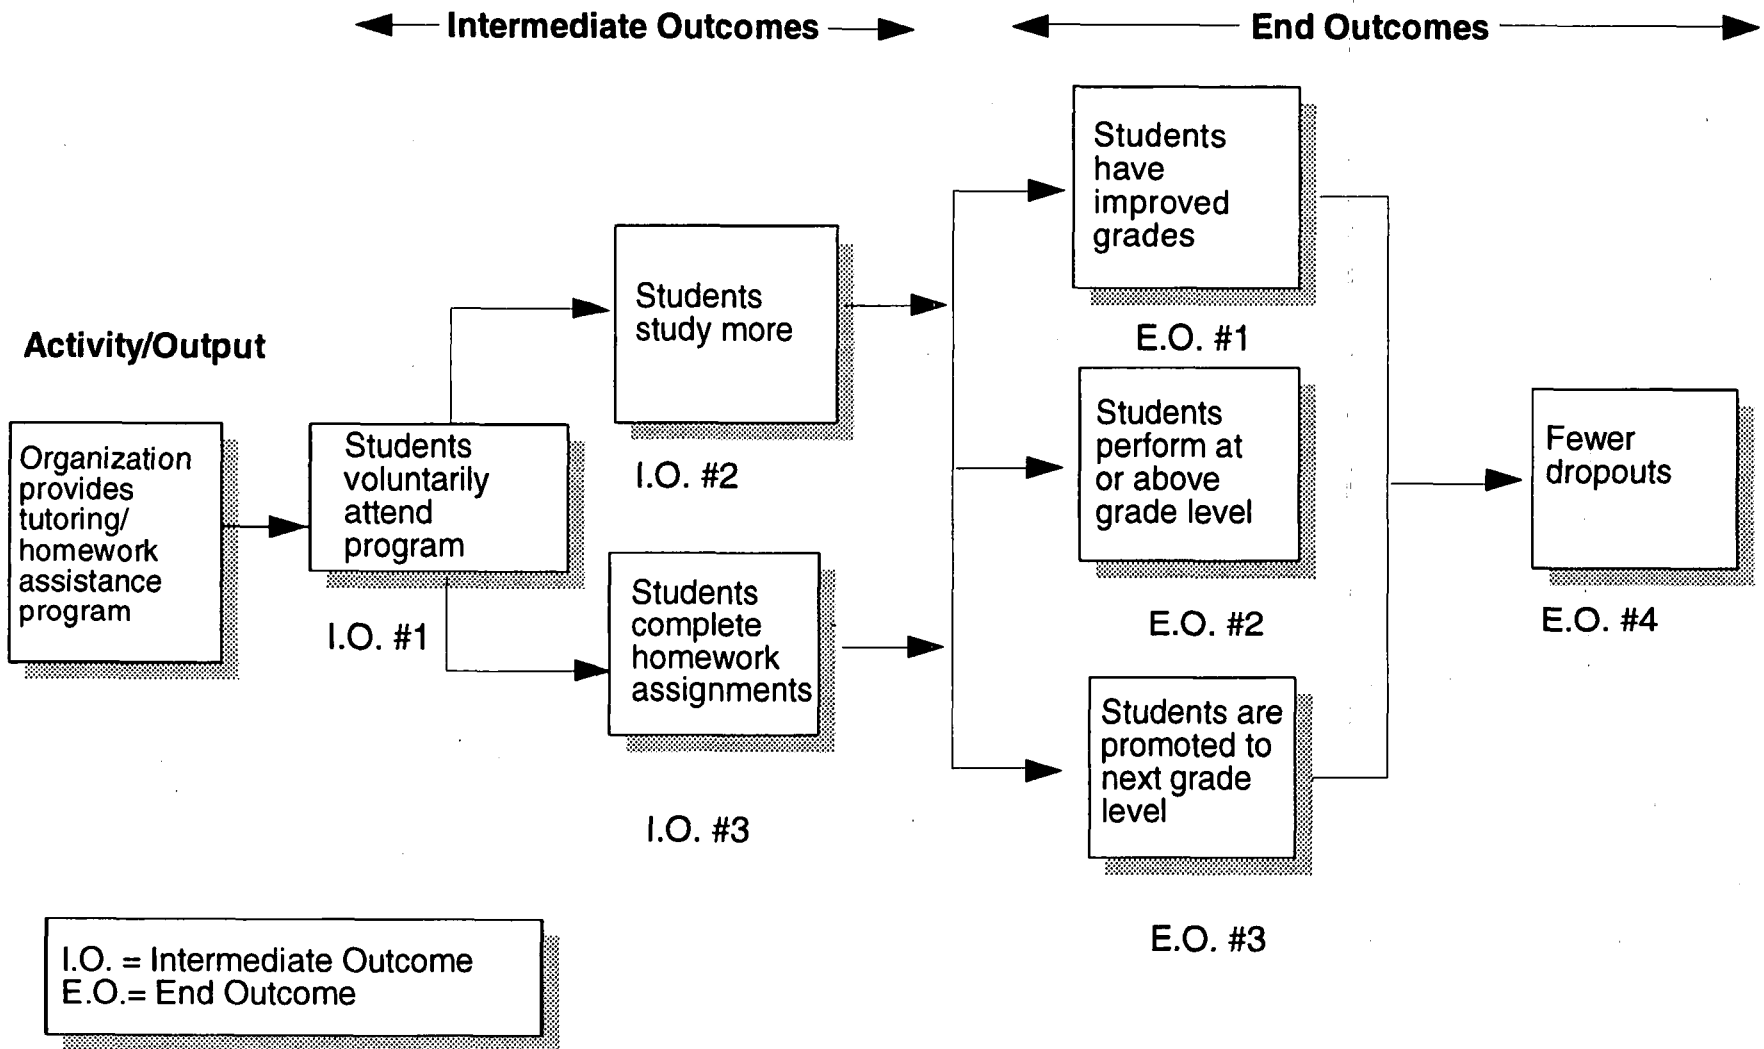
Intermediate Outcomes

End Outcomes

Activity/Output

Organization provides tutoring/ homework assistance program

Students voluntarily attend program

I.O. #1

Students study more

I.O. #2

Students complete homework assignments

I.O. #3

Students have improved grades

E.O. #1

Students perform at or above grade level

E.O. #2

Students are promoted to next grade level

E.O. #3

Fewer dropouts

E.O. #4

I.O. = Intermediate Outcome
E.O.= End Outcome